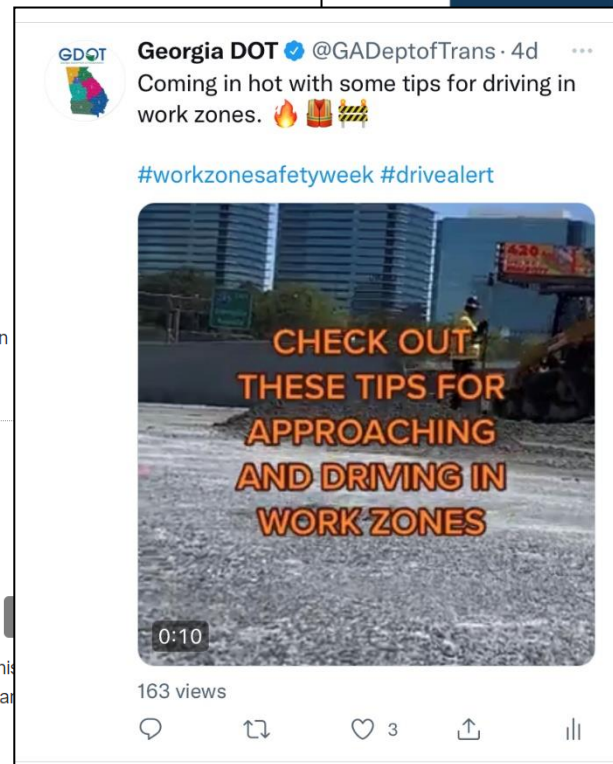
GDOT

Georgia DOT @GADeptofTrans · 4d ···

Coming in hot with some tips for driving in work zones. 🔥🦺🚧

#workzonesafetyweek #drivealert

420

CHECK OUT THESE TIPS FOR APPROACHING AND DRIVING IN WORK ZONES

0:10

163 views

3

n

ni

ar